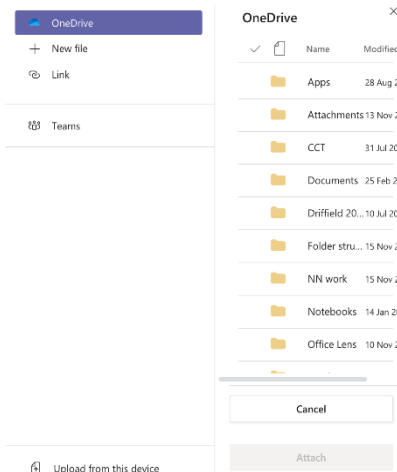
OneDrive

New file

Link

Teams

Upload from this device

OneDrive

| | Name | Modified |
|---|---|---|
| | Apps | 28 Aug 2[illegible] |
| | Attachments | 13 Nov 2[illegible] |
| | CCT | 31 Jul 20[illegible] |
| | Documents | 25 Feb 2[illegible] |
| | Driffield 20... | 10 Jul 20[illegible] |
| | Folder stru... | 15 Nov 2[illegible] |
| | NN work | 15 Nov 2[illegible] |
| | Notebooks | 14 Jan 20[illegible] |
| | Office Lens | 10 Nov 2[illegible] |

Cancel

Attach